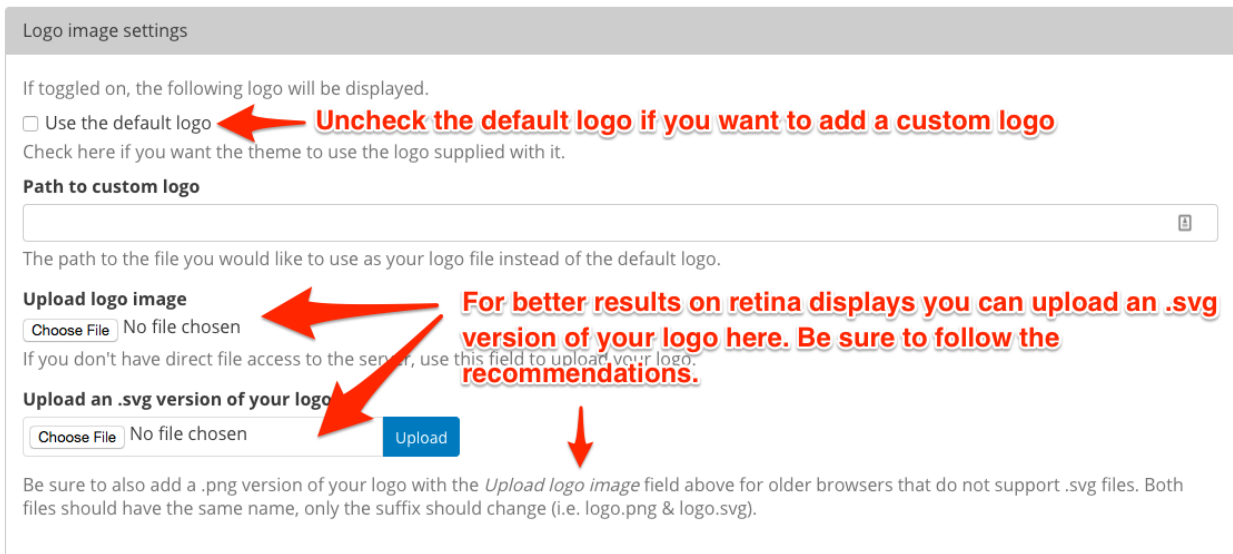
Logo image settings

If toggled on, the following logo will be displayed.

Use the default logo

Uncheck the default logo if you want to add a custom logo

Check here if you want the theme to use the logo supplied with it.

Path to custom logo

The path to the file you would like to use as your logo file instead of the default logo.

Upload logo image

Choose File No file chosen

For better results on retina displays you can upload an .svg version of your logo here. Be sure to follow the recommendations.

If you don't have direct file access to the server, use this field to upload your logo.

Upload an .svg version of your logo

Choose File No file chosen

Upload

Be sure to also add a .png version of your logo with the *Upload logo image* field above for older browsers that do not support .svg files. Both files should have the same name, only the suffix should change (i.e. logo.png & logo.svg).